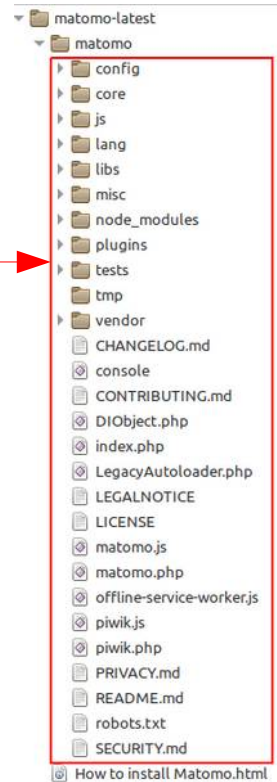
matomo-latest
matomo
config
core
js
lang
libs
misc
node_modules
plugins
tests
tmp
vendor
CHANGELOG.md
console
CONTRIBUTING.md
DIObject.php
index.php
LegacyAutoloader.php
LEGALNOTICE
LICENSE
matomo.js
matomo.php
offline-service-worker.js
piwik.js
piwik.php
PRIVACY.md
README.md
robots.txt
SECURITY.md
How to install Matomo.html